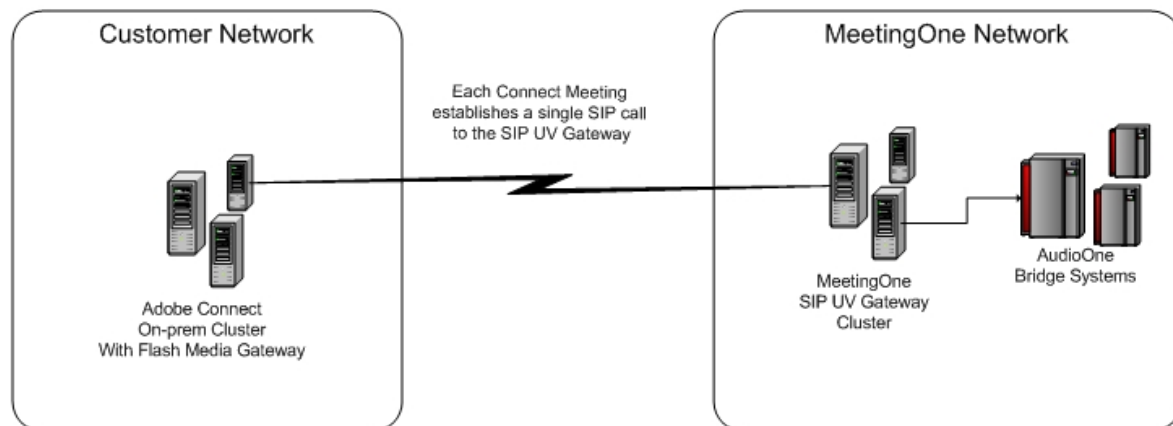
Customer Network

Each Connect Meeting establishes a single SIP call to the SIP UV Gateway

MeetingOne Network

Adobe Connect
On-prem Cluster
With Flash Media Gateway

MeetingOne
SIP UV Gateway
Cluster

AudioOne
Bridge Systems